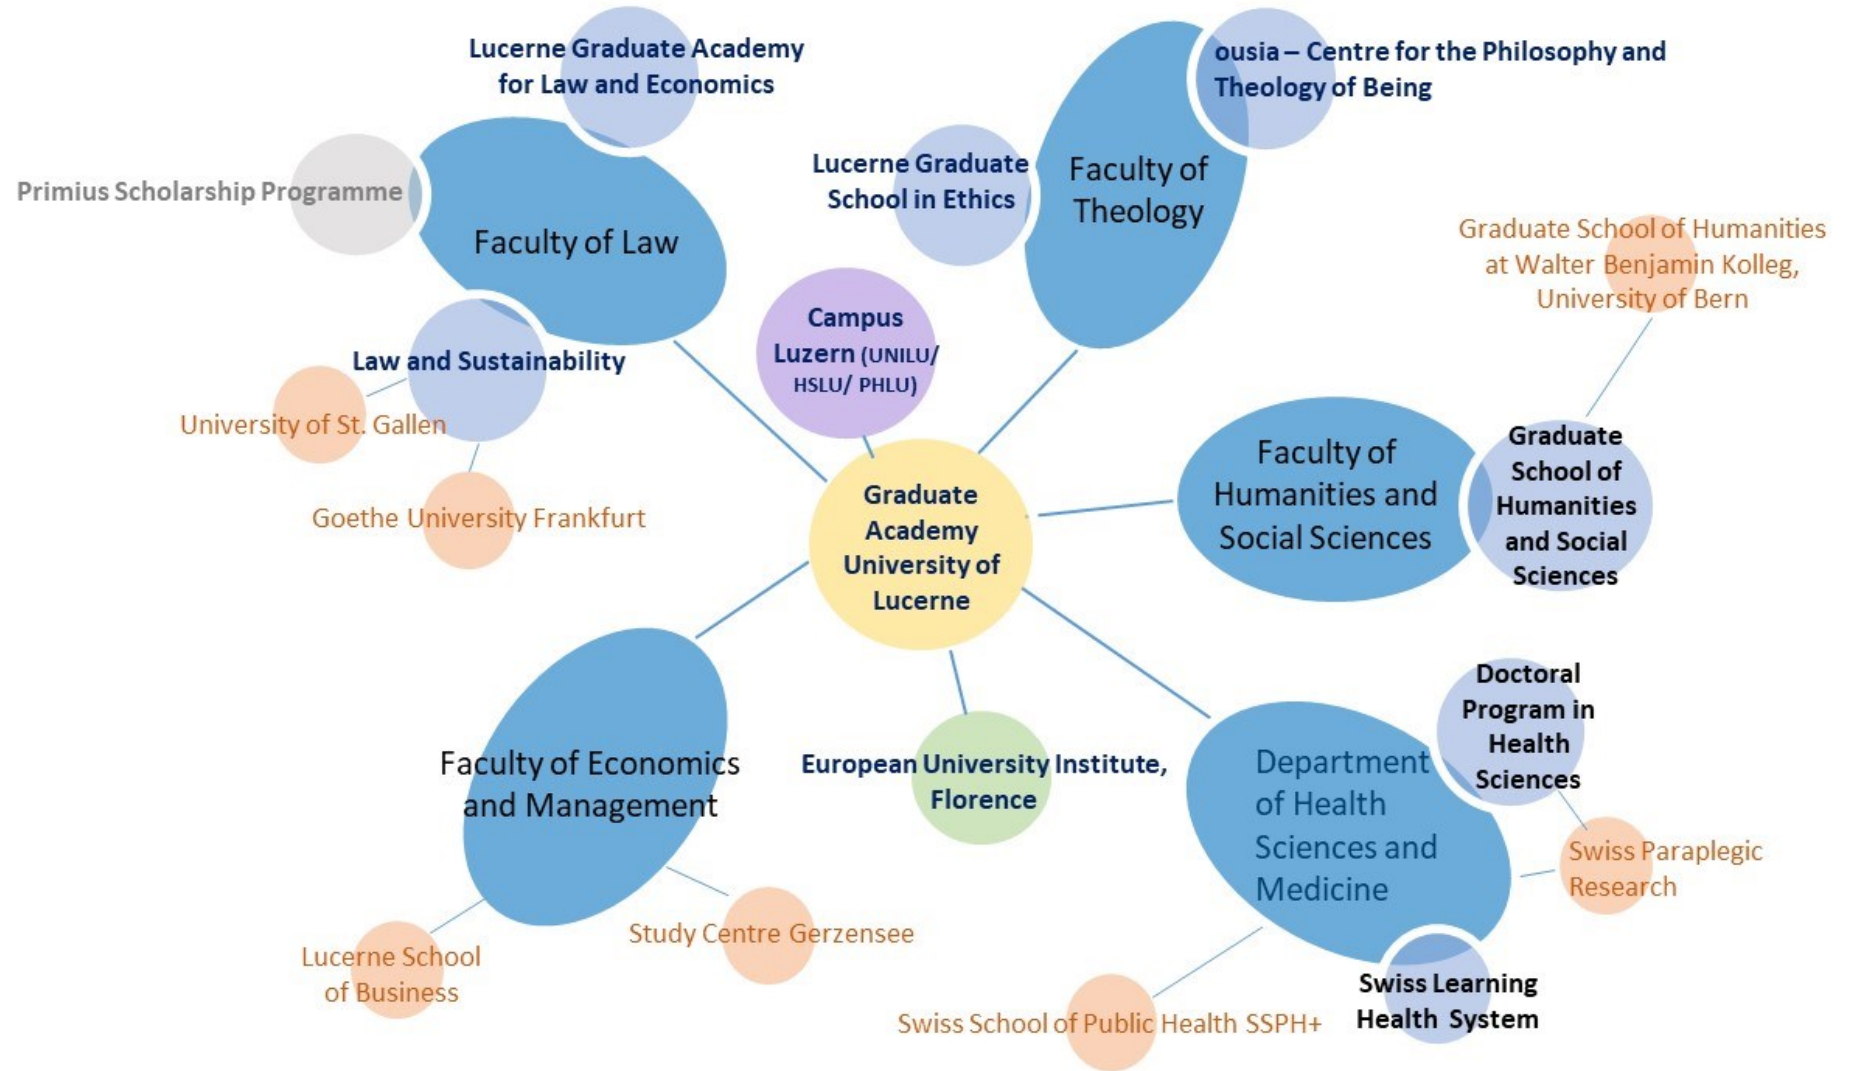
Lucerne Graduate Academy for Law and Economics

ousia – Centre for the Philosophy and Theology of Being

Primius Scholarship Programme

Faculty of Law

Lucerne Graduate School in Ethics

Faculty of Theology

Graduate School of Humanities at Walter Benjamin Kolleg, University of Bern

Campus Luzern (UNILU/ HSLU/ PHLU)

Law and Sustainability

University of St. Gallen

Goethe University Frankfurt

Graduate Academy University of Lucerne

Faculty of Humanities and Social Sciences

Graduate School of Humanities and Social Sciences

Doctoral Program in Health Sciences

Faculty of Economics and Management

European University Institute, Florence

Department of Health Sciences and Medicine

Swiss Paraplegic Research

Study Centre Gerzensee

Lucerne School of Business

Swiss School of Public Health SSPH+

Swiss Learning Health System